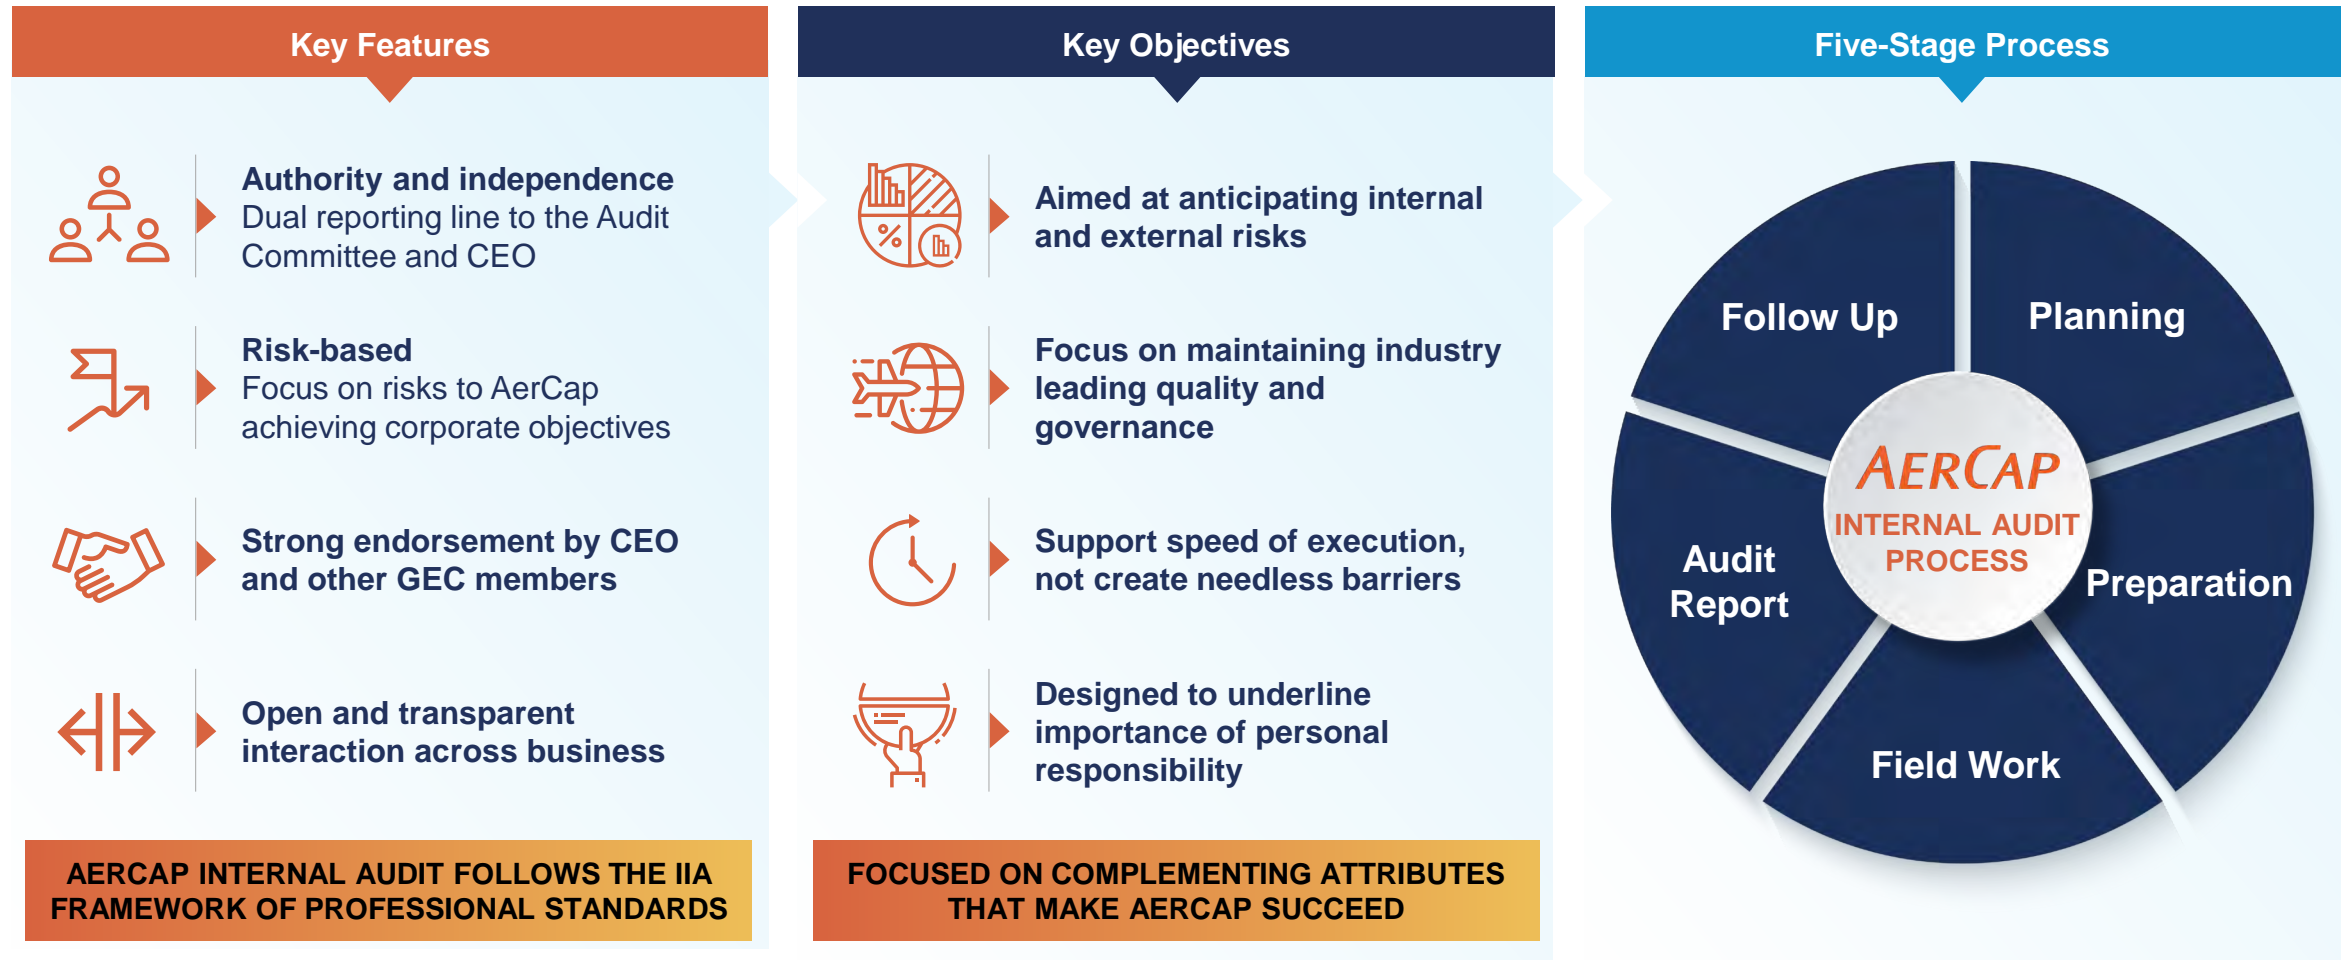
Key Features

Authority and independence
Dual reporting line to the Audit Committee and CEO

Risk-based
Focus on risks to AerCap achieving corporate objectives

Strong endorsement by CEO and other GEC members

Open and transparent interaction across business

AERCAP INTERNAL AUDIT FOLLOWS THE IIA FRAMEWORK OF PROFESSIONAL STANDARDS

Key Objectives

Aimed at anticipating internal and external risks

Focus on maintaining industry leading quality and governance

Support speed of execution, not create needless barriers

Designed to underline importance of personal responsibility

FOCUSED ON COMPLEMENTING ATTRIBUTES THAT MAKE AERCAP SUCCEED

Five-Stage Process

Follow Up

Planning

AERCAP
INTERNAL AUDIT PROCESS

Audit Report

Preparation

Field Work